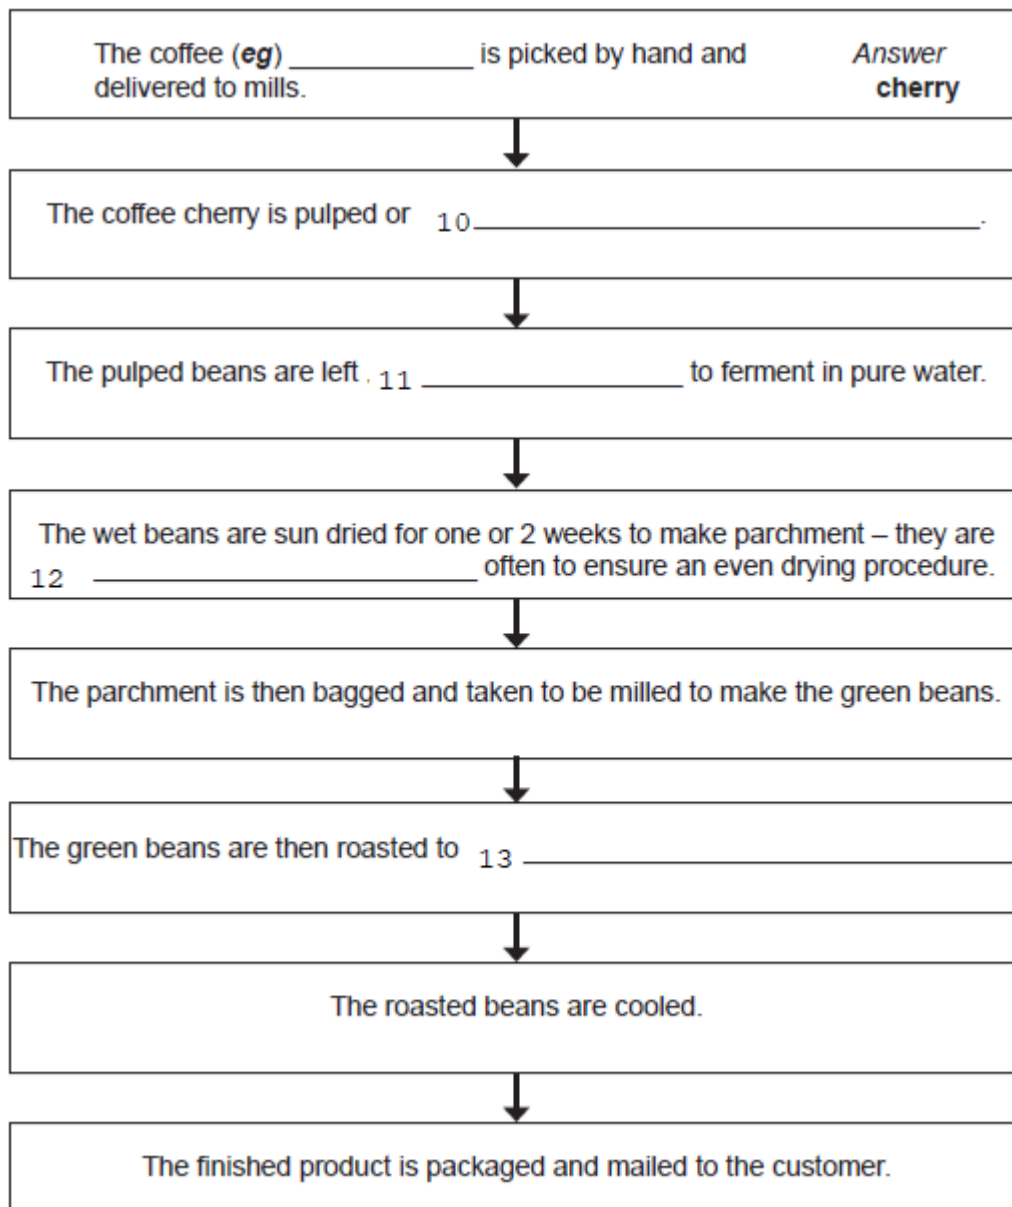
The coffee (**eg**) ____________ is picked by hand and delivered to mills.

*Answer* **cherry**

The coffee cherry is pulped or 10 ______________________________.

The pulped beans are left 11 ________________ to ferment in pure water.

The wet beans are sun dried for one or 2 weeks to make parchment – they are 12 ________________________ often to ensure an even drying procedure.

The parchment is then bagged and taken to be milled to make the green beans.

The green beans are then roasted to 13 ______________________________

The roasted beans are cooled.

The finished product is packaged and mailed to the customer.